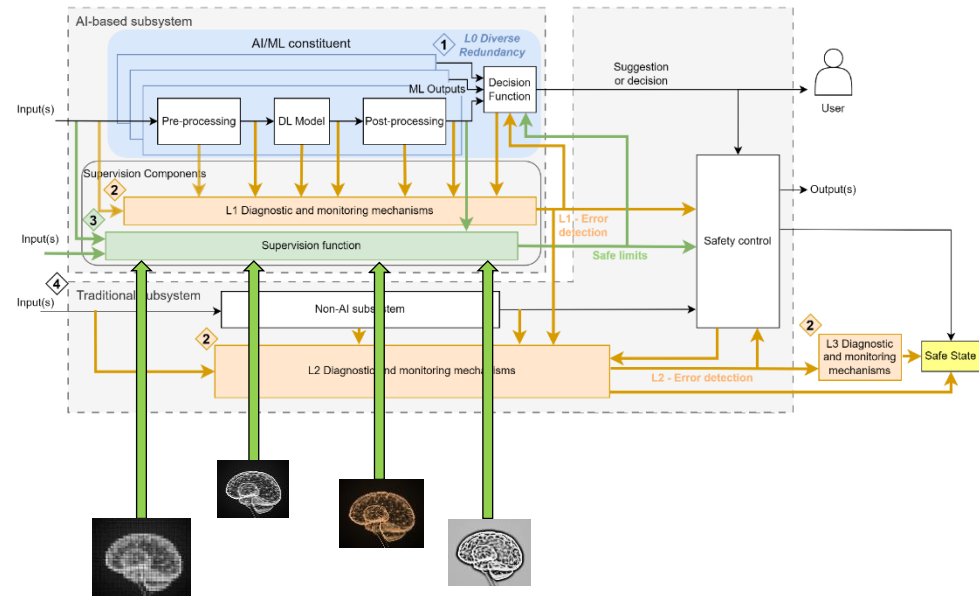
AI-based subsystem

AI/ML constituent

1 L0 Diverse Redundancy

Decision Function

ML Outputs

Suggestion or decision

User

Input(s)

Pre-processing

DL Model

Post-processing

Supervision Components

2

L1 Diagnostic and monitoring mechanisms

3

Input(s)

Supervision function

L1 - Error detection

Safe limits

Output(s)

Safety control

4

Input(s)

Traditional subsystem

Non-AI subsystem

2

L2 Diagnostic and monitoring mechanisms

L2 - Error detection

2

L3 Diagnostic and monitoring mechanisms

Safe State